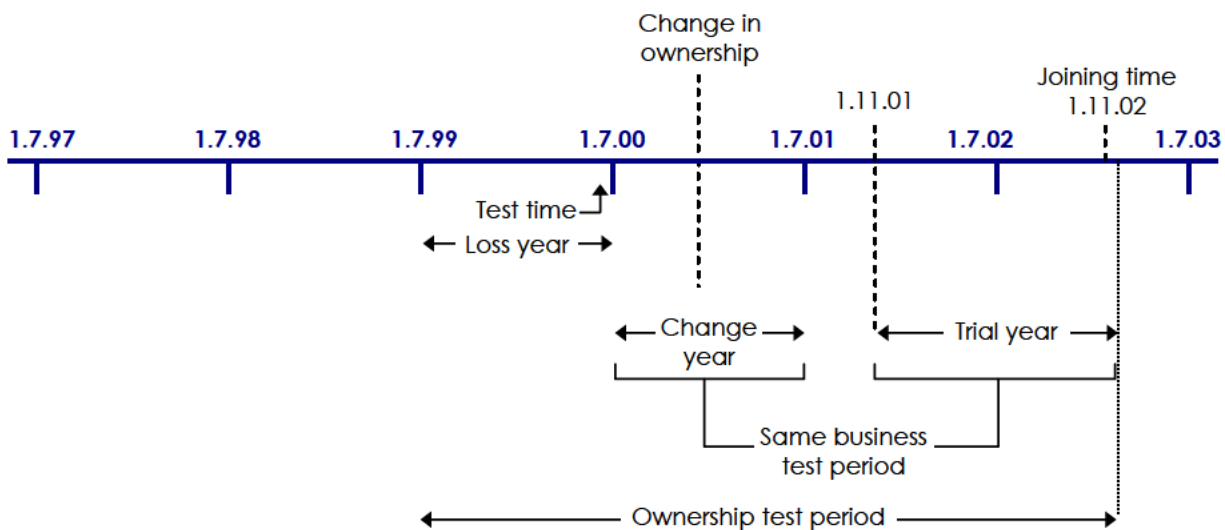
Change in ownership

Joining time 1.11.02

1.11.01

1.7.97

1.7.98

1.7.99

1.7.00

1.7.01

1.7.02

1.7.03

Test time

Loss year

Change year

Trial year

Same business test period

Ownership test period